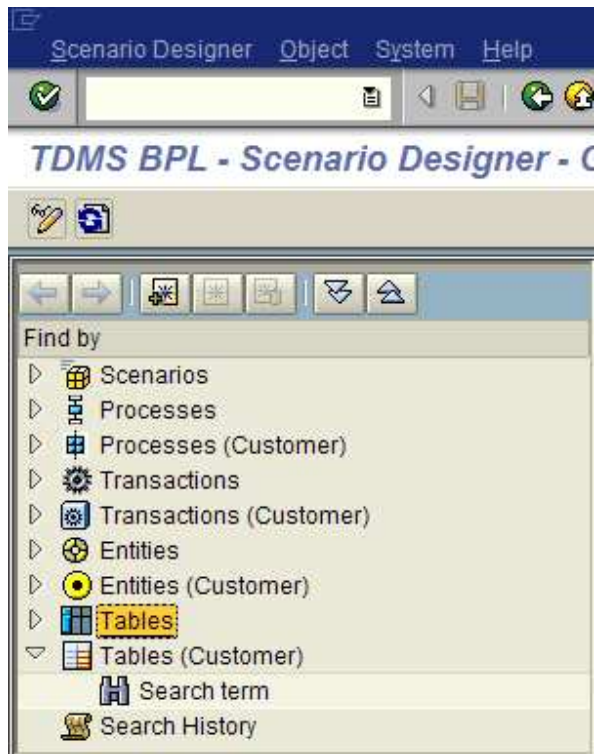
Scenario Designer Object System Help

TDMS BPL - Scenario Designer - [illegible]

Find by

Scenarios

Processes

Processes (Customer)

Transactions

Transactions (Customer)

Entities

Entities (Customer)

Tables

Tables (Customer)

Search term

Search History